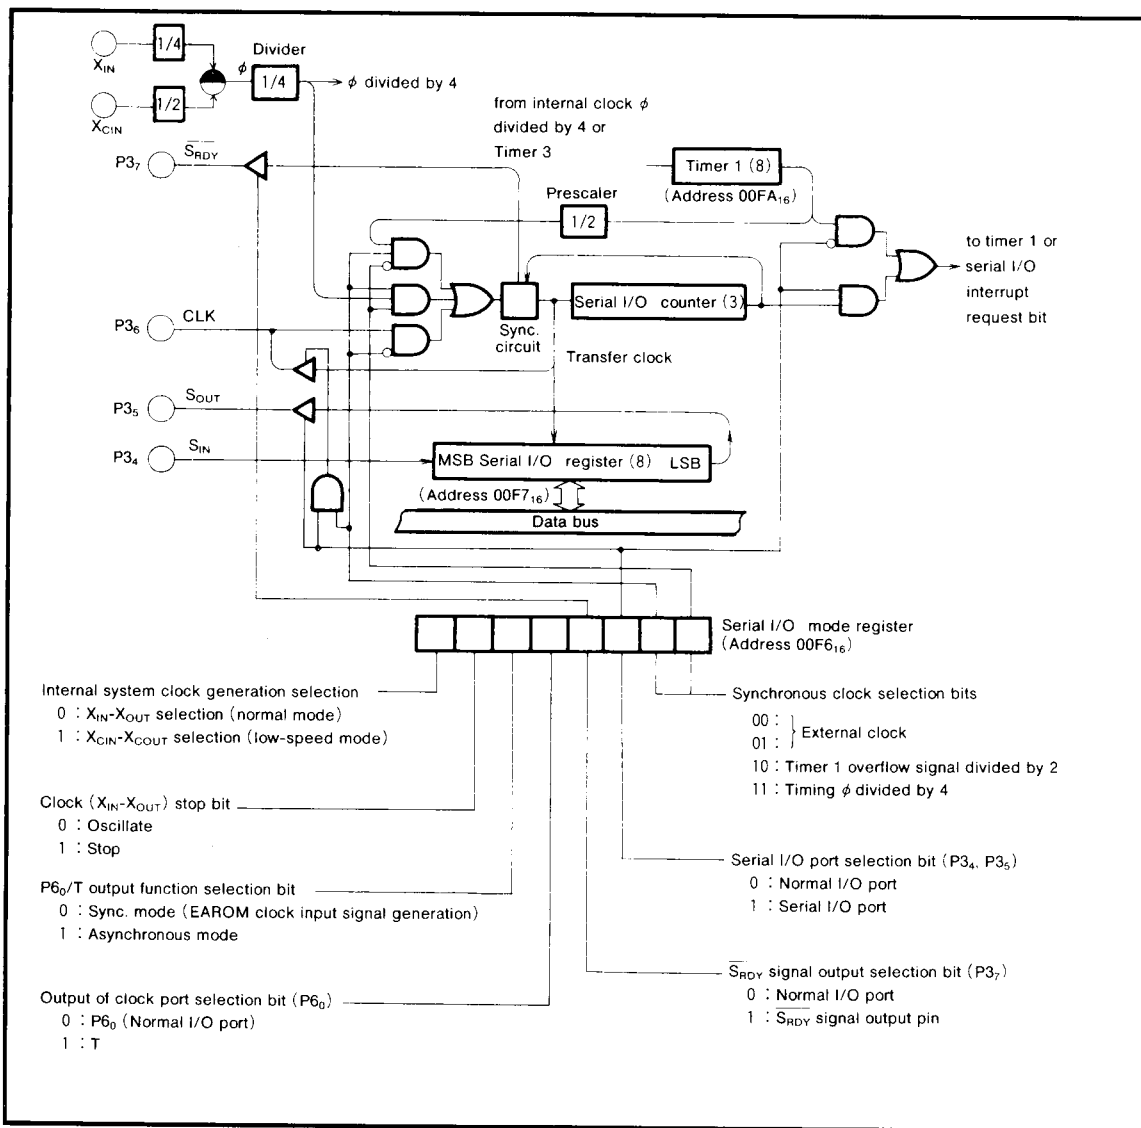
$X_{IN}$
1/4
$X_{CIN}$
1/2
Divider
$\phi$
1/4
→ $\phi$ divided by 4

from internal clock $\phi$ divided by 4 or Timer 3

$P3_7$
$\overline{S_{RDY}}$

Timer 1 (8)
(Address $00FA_{16}$)

Prescaler
1/2

to timer 1 or serial I/O interrupt request bit

$P3_6$
CLK
Sync. circuit
Serial I/O counter (3)
Transfer clock

$P3_5$
$S_{OUT}$

$P3_4$
$S_{IN}$
MSB Serial I/O register (8) LSB
(Address $00F7_{16}$)
Data bus

Serial I/O mode register
(Address $00F6_{16}$)

Internal system clock generation selection
0 : $X_{IN}$-$X_{OUT}$ selection (normal mode)
1 : $X_{CIN}$-$X_{COUT}$ selection (low-speed mode)

Synchronous clock selection bits
00 :
01 : } External clock
10 : Timer 1 overflow signal divided by 2
11 : Timing $\phi$ divided by 4

Clock ($X_{IN}$-$X_{OUT}$) stop bit
0 : Oscillate
1 : Stop

Serial I/O port selection bit ($P3_4$, $P3_5$)
0 : Normal I/O port
1 : Serial I/O port

$P6_0$/T output function selection bit
0 : Sync. mode (EAROM clock input signal generation)
1 : Asynchronous mode

$\overline{S_{RDY}}$ signal output selection bit ($P3_7$)
0 : Normal I/O port
1 : $\overline{S_{RDY}}$ signal output pin

Output of clock port selection bit ($P6_0$)
0 : $P6_0$ (Normal I/O port)
1 : T